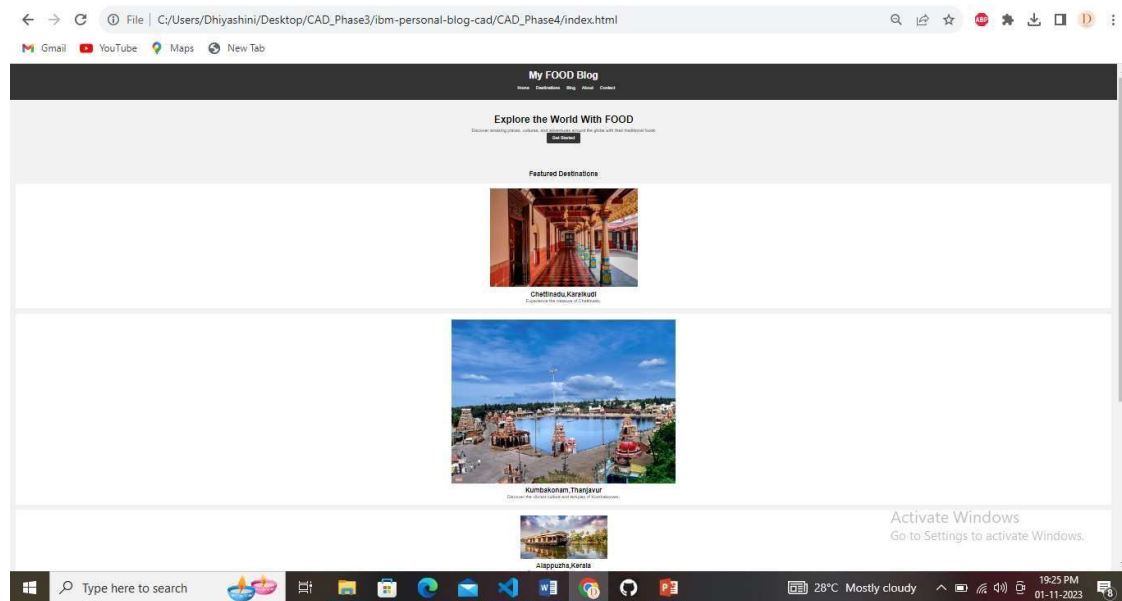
File | C:/Users/Dhiyashini/Desktop/CAD_Phase3/ibm-personal-blog-cad/CAD_Phase4/index.html

Gmail YouTube Maps New Tab

My FOOD Blog

Home Destinations Blog About Contact

Explore the World With FOOD

Discover amazing places, cultures, and adventures around the globe with their traditional foods.

Get Started

Featured Destinations

Chettinadu,Karaikudi

Experience the treasure of Chettinadu.

Kumbakonam,Thanjavur

Discover the divine culture and temples of Kumbakonam.

Alappuzha,Kerala

Activate Windows
Go to Settings to activate Windows.

Type here to search

28°C Mostly cloudy

19:25 PM
01-11-2023